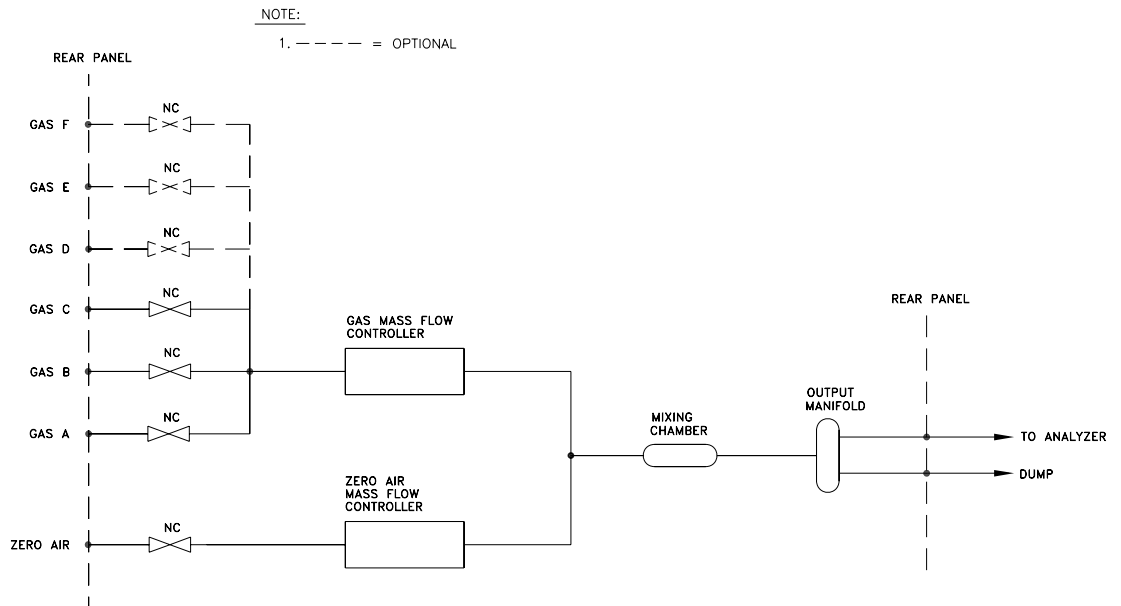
NOTE:

1. — — — — = OPTIONAL

REAR PANEL

NC
GAS F

NC
GAS E

NC
GAS D

NC
GAS C

GAS MASS FLOW CONTROLLER

NC
GAS B

NC
GAS A

ZERO AIR MASS FLOW CONTROLLER

NC
ZERO AIR

MIXING CHAMBER

OUTPUT MANIFOLD

REAR PANEL

TO ANALYZER

DUMP